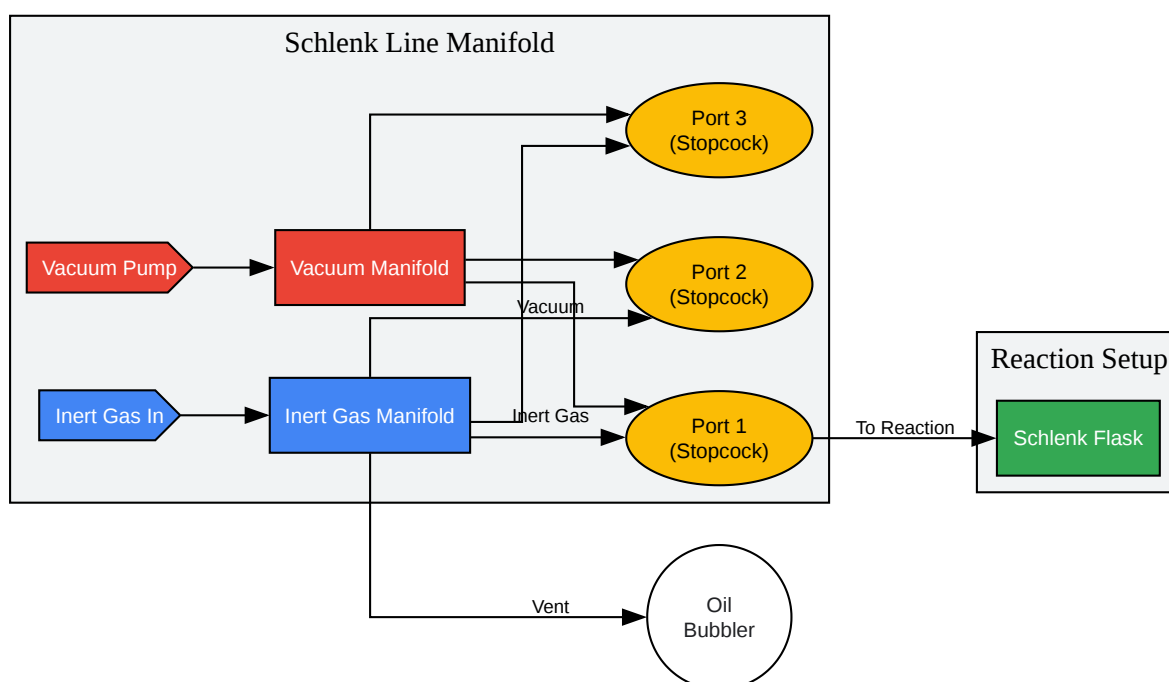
Schlenk Line Manifold

Port 3
(Stopcock)

Vacuum Pump

Vacuum Manifold

Port 2
(Stopcock)

Vacuum

Reaction Setup

Inert Gas In

Inert Gas Manifold

Inert Gas

Port 1
(Stopcock)

To Reaction

Schlenk Flask

Vent

Oil
Bubbler